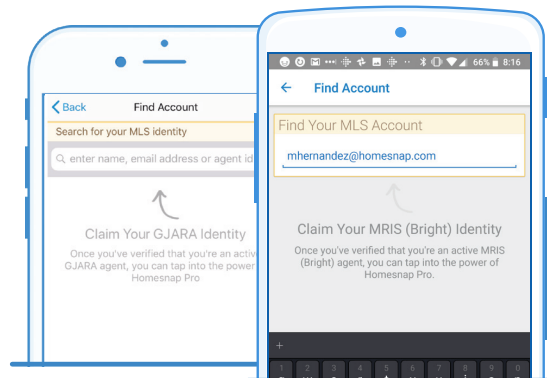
Back
Find Account
Search for your MLS identity
enter name, email address or agent id

Claim Your GJARA Identity
Once you've verified that you're an active GJARA agent, you can tap into the power of Homesnap Pro

66% 8:16
Find Account
Find Your MLS Account
mhernandez@homesnap.com

Claim Your MRIS (Bright) Identity
Once you've verified that you're an active MRIS (Bright) agent, you can tap into the power of Homesnap Pro.